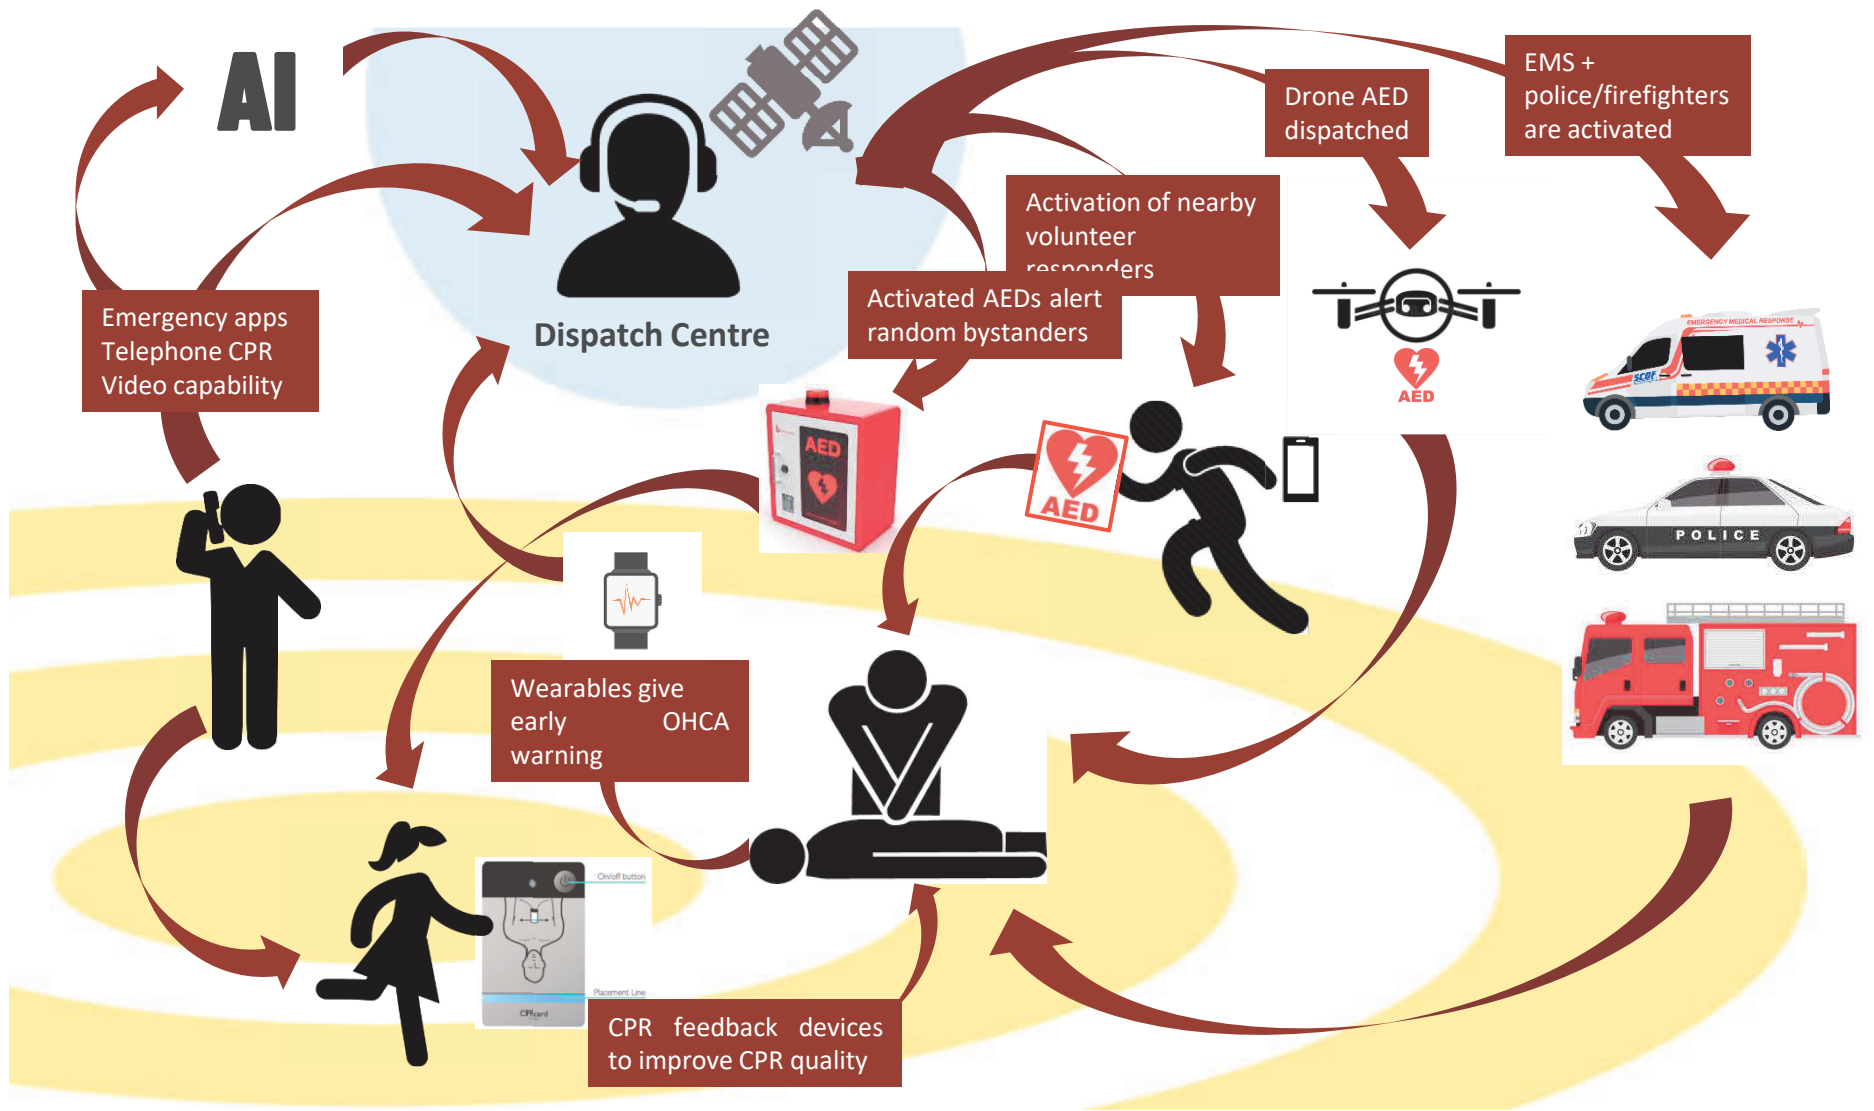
AI

Dispatch Centre

EMS + police/firefighters are activated

Drone AED dispatched

Activation of nearby volunteer responders

Activated AEDs alert random bystanders

Emergency apps
Telephone CPR
Video capability

AED

AED

AED

EMERGENCY MEDICAL RESPONSE

SCDF

POLICE

Wearables give early OHCA warning

On/off button

Placement Line

CPRcard

CPR feedback devices to improve CPR quality